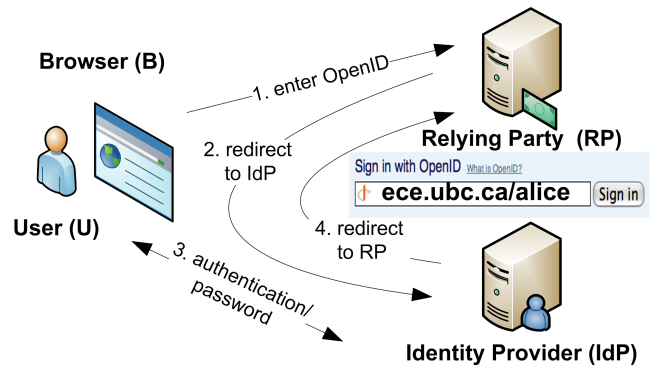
Browser (B)

1. enter OpenID

Relying Party (RP)

2. redirect to IdP

Sign in with OpenID What is OpenID?

ece.ubc.ca/alice

Sign in

User (U)

4. redirect to RP

3. authentication/ password

Identity Provider (IdP)